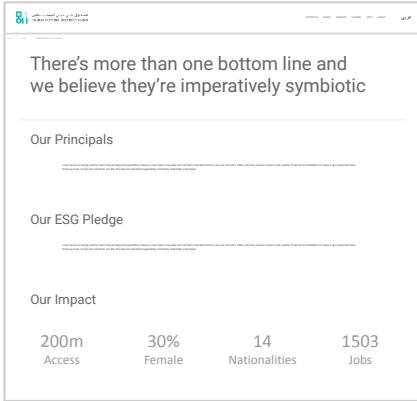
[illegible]
DUBAI FUTURE DISTRICT FUND

عربي

There's more than one bottom line and we believe they're imperatively symbiotic

Our Principals

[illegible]

Our ESG Pledge

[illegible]

Our Impact

200m
Access

30%
Female

14
Nationalities

1503
Jobs